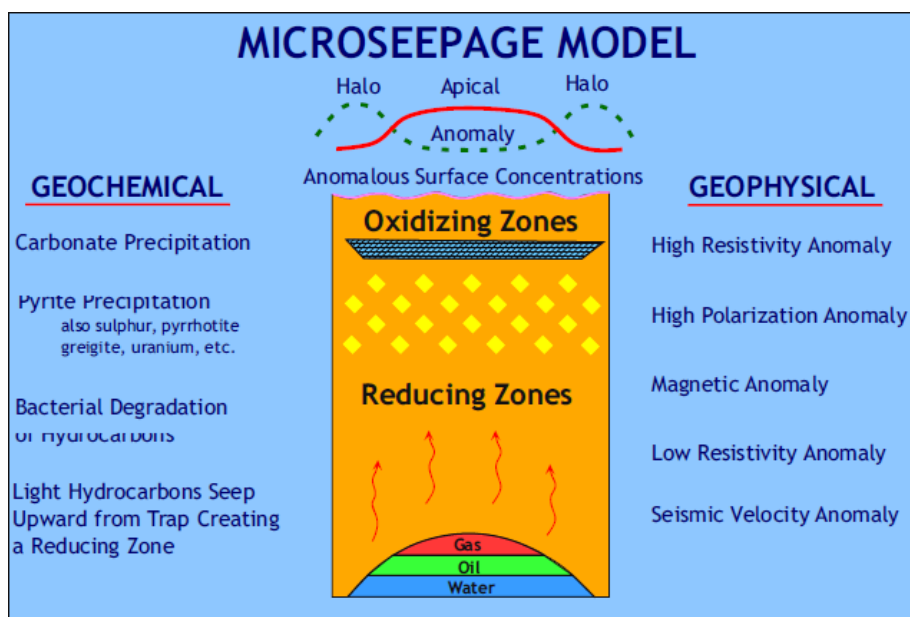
MICROSEEPAGE MODEL

Halo

Apical

Halo

Anomaly

Anomalous Surface Concentrations

GEOCHEMICAL

Carbonate Precipitation

Pyrite Precipitation
also sulphur, pyrrhotite greigite, uranium, etc.

Bacterial Degradation of Hydrocarbons

Light Hydrocarbons Seep Upward from Trap Creating a Reducing Zone

Oxidizing Zones

Reducing Zones

Gas

Oil

Water

GEOPHYSICAL

High Resistivity Anomaly

High Polarization Anomaly

Magnetic Anomaly

Low Resistivity Anomaly

Seismic Velocity Anomaly